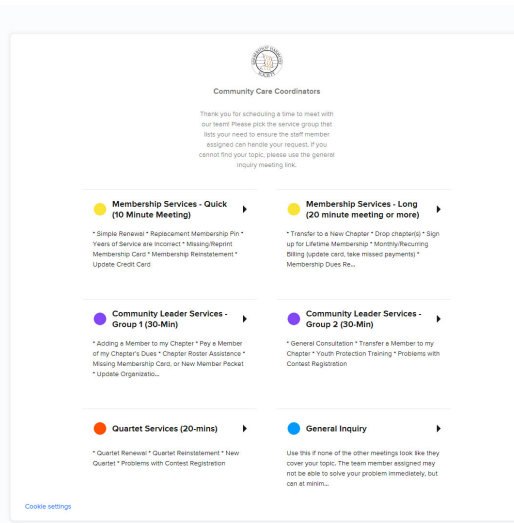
Community Care Coordinators

Thank you for scheduling a time to meet with our team! Please pick the service group that lists your need to ensure the staff member assigned can handle your request. If you cannot find your topic, please use the general inquiry meeting link.

Membership Services - Quick (10 Minute Meeting)

* Simple Renewal * Replacement Membership Pin * Years of Service are Incorrect * Missing/Reprint Membership Card * Membership Reinstatement * Update Credit Card

Membership Services - Long (20 minute meeting or more)

* Transfer to a New Chapter * Drop chapter(s) * Sign up for Lifetime Membership * Monthly/Recurring Billing (update card, take missed payments) * Membership Dues Re...

Community Leader Services - Group 1 (30-Min)

* Adding a Member to my Chapter * Pay a Member of my Chapter's Dues * Chapter Roster Assistance * Missing Membership Card, or New Member Packet * Update Organizatio...

Community Leader Services - Group 2 (30-Min)

* General Consultation * Transfer a Member to my Chapter * Youth Protection Training * Problems with Contest Registration

Quartet Services (20-mins)

* Quartet Renewal * Quartet Reinstatement * New Quartet * Problems with Contest Registration

General Inquiry

Use this if none of the other meetings look like they cover your topic. The team member assigned may not be able to solve your problem immediately, but can at minim...

Cookie settings